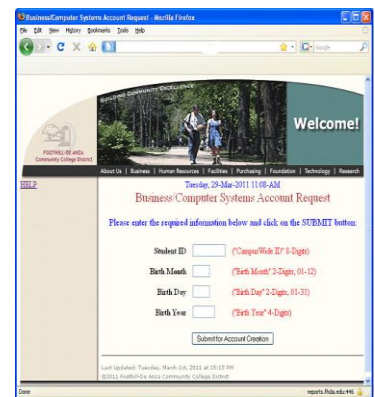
Business/Computer Systems Account Request - Mozilla Firefox

File Edit View History Bookmarks Tools Help

Google

BUILDING COMMUNITY EXCELLENCE

FOOTHILL-DE ANZA Community College District

Welcome!

About Us | Business | Human Resources | Facilities | Purchasing | Foundation | Technology | Research

HELP

Tuesday, 29-Mar-2011 11:08 AM

Business/Computer Systems Account Request

Please enter the required information below and click on the SUBMIT button:

Student ID (CampusWide ID* 8-Digits)

Birth Month (Birth Month* 2-Digits, 01-12)

Birth Day (Birth Day* 2-Digits, 01-31)

Birth Year (Birth Year* 4-Digits)

Submit for Account Creation

Last Updated: Tuesday, March 1st, 2011 at 03:15 PM
©2011 Foothill-De Anza Community College District

Done

reports.fhda.edu:446